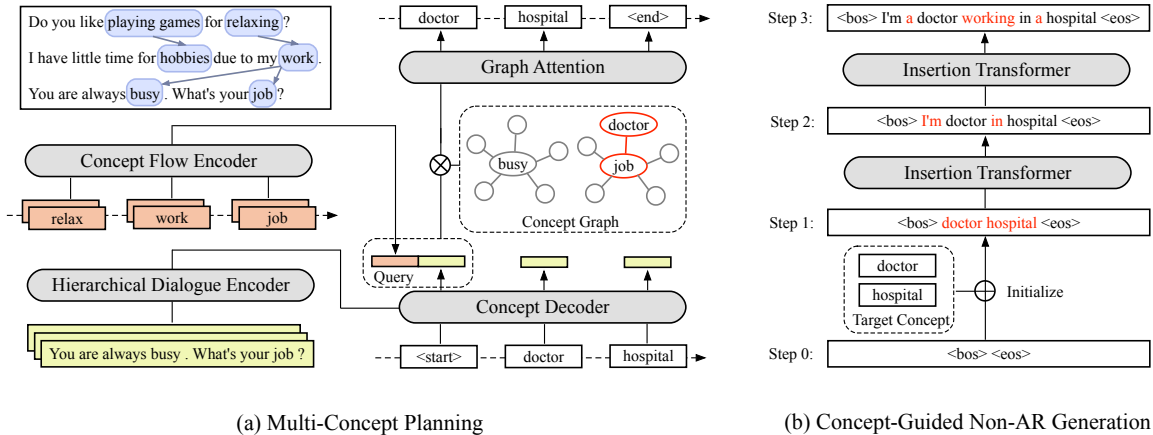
Do you like playing games for relaxing ?

I have little time for hobbies due to my work .

You are always busy . What's your job ?

doctor

hospital

<end>

Graph Attention

Concept Flow Encoder

relax

work

job

busy

doctor

job

Concept Graph

Query

Hierarchical Dialogue Encoder

Concept Decoder

You are always busy . What's your job ?

<start>

doctor

hospital

(a) Multi-Concept Planning

Step 3: <bos> I'm a doctor working in a hospital <eos>

Insertion Transformer

Step 2: <bos> I'm doctor in hospital <eos>

Insertion Transformer

Step 1: <bos> doctor hospital <eos>

doctor

hospital

Target Concept

Initialize

Step 0: <bos> <eos>

(b) Concept-Guided Non-AR Generation